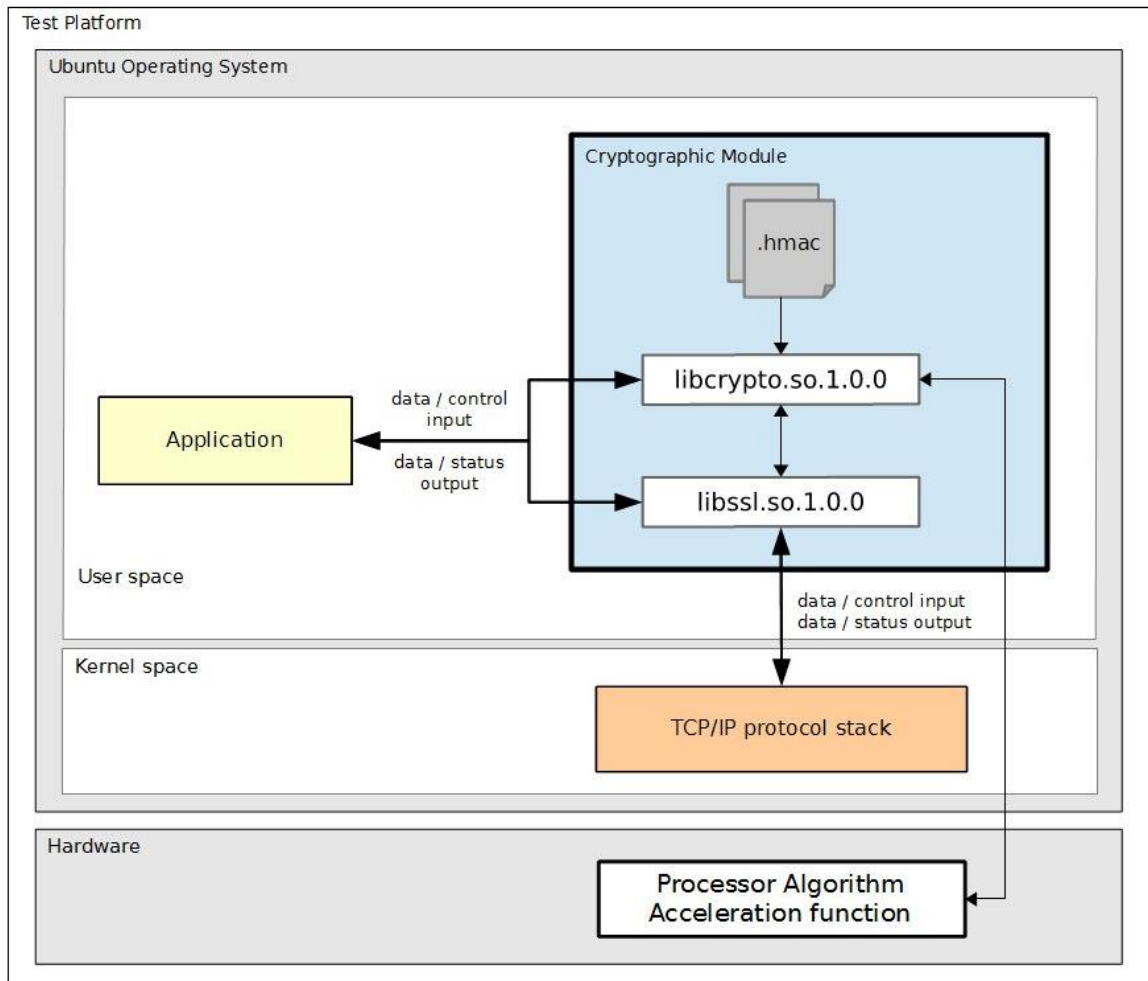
Test Platform

Ubuntu Operating System

Cryptographic Module

.hmac

libcrypto.so.1.0.0

data / control input

Application

data / status output

libssl.so.1.0.0

User space

data / control input
data / status output

Kernel space

TCP/IP protocol stack

Hardware

Processor Algorithm Acceleration function